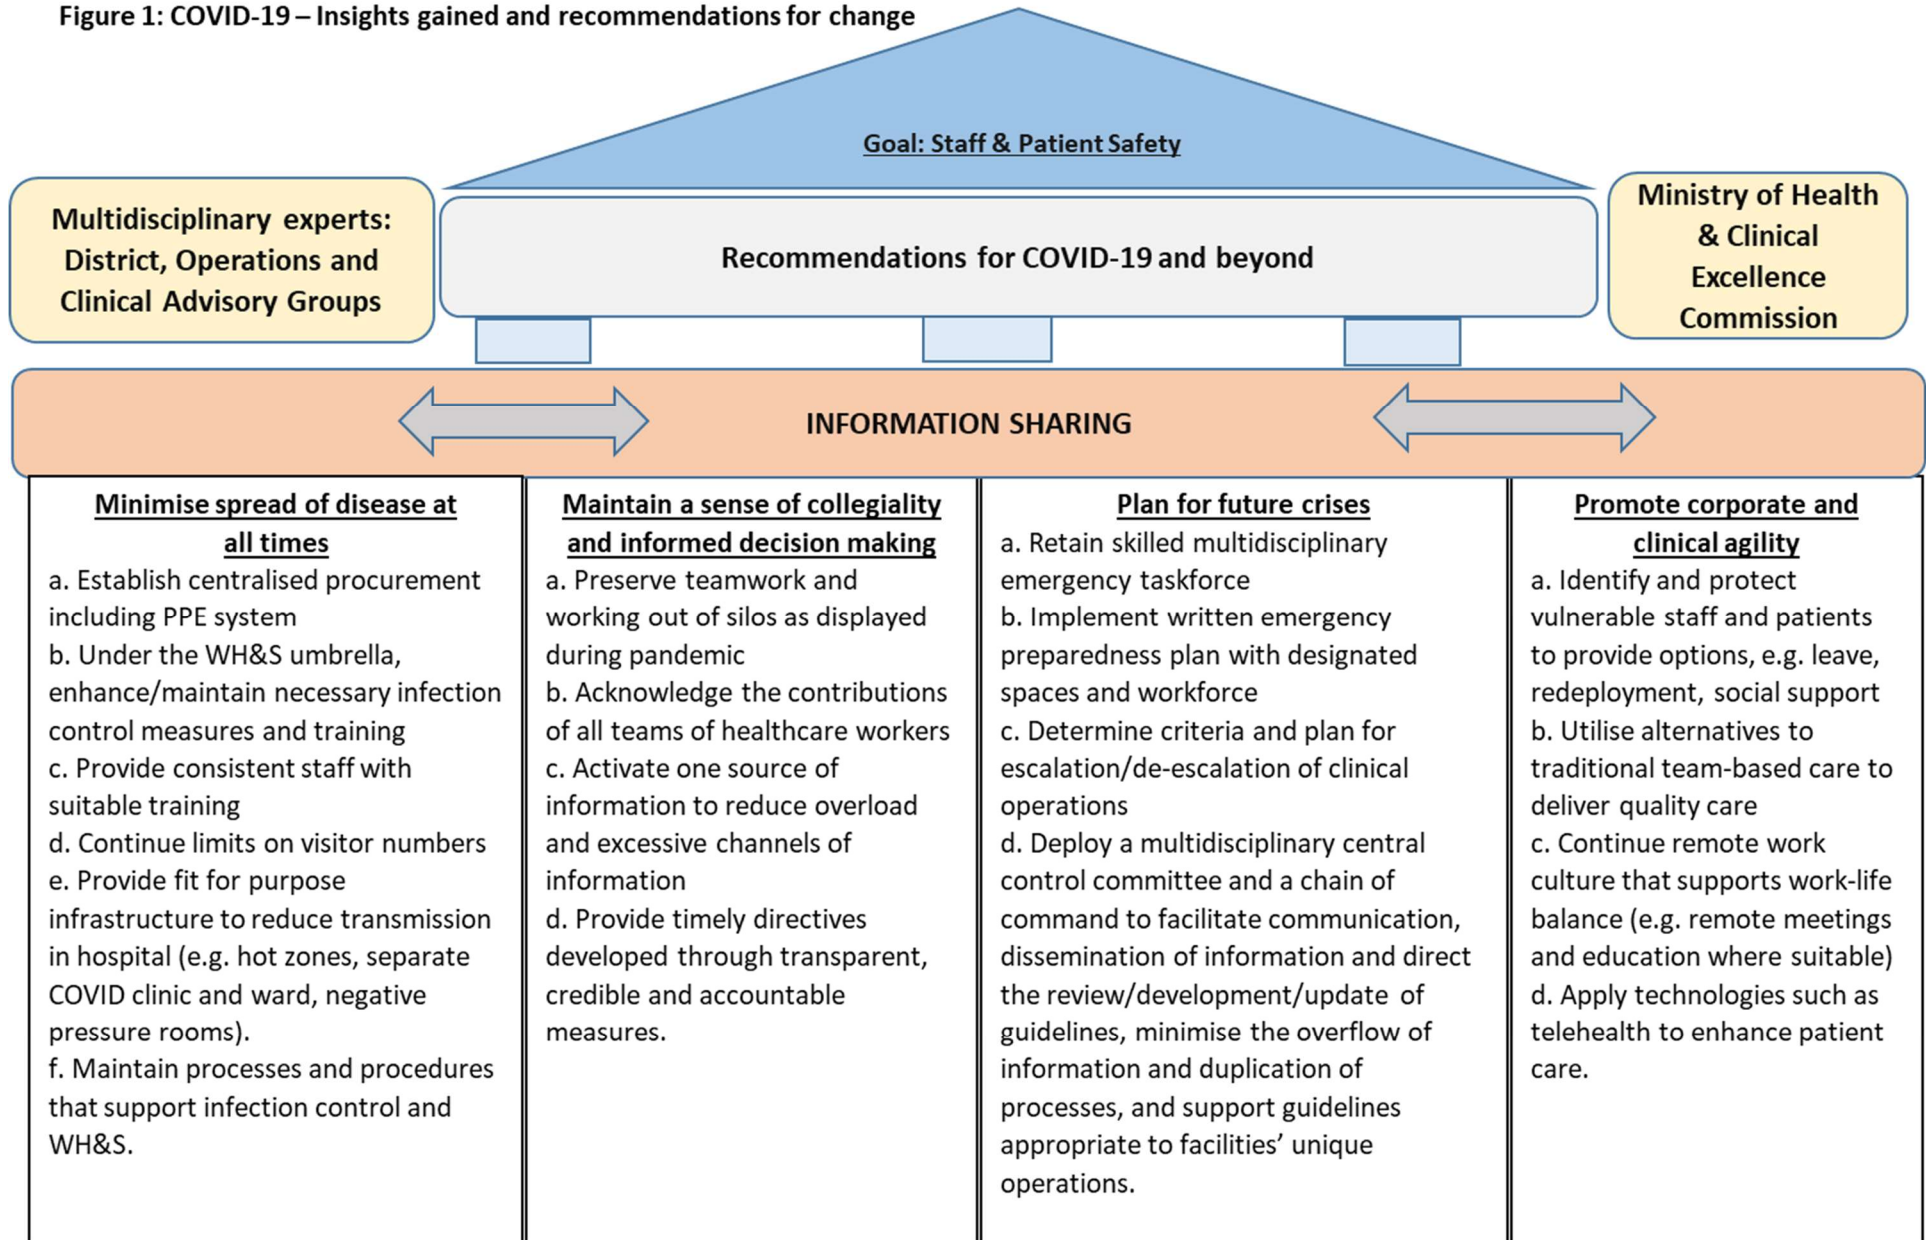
Figure 1: COVID-19 – Insights gained and recommendations for change

Goal: Staff & Patient Safety

Multidisciplinary experts: District, Operations and Clinical Advisory Groups

Recommendations for COVID-19 and beyond

Ministry of Health & Clinical Excellence Commission

INFORMATION SHARING

Minimise spread of disease at all times
a. Establish centralised procurement including PPE system
b. Under the WH&S umbrella, enhance/maintain necessary infection control measures and training
c. Provide consistent staff with suitable training
d. Continue limits on visitor numbers
e. Provide fit for purpose infrastructure to reduce transmission in hospital (e.g. hot zones, separate COVID clinic and ward, negative pressure rooms).
f. Maintain processes and procedures that support infection control and WH&S.

Maintain a sense of collegiality and informed decision making
a. Preserve teamwork and working out of silos as displayed during pandemic
b. Acknowledge the contributions of all teams of healthcare workers
c. Activate one source of information to reduce overload and excessive channels of information
d. Provide timely directives developed through transparent, credible and accountable measures.

Plan for future crises
a. Retain skilled multidisciplinary emergency taskforce
b. Implement written emergency preparedness plan with designated spaces and workforce
c. Determine criteria and plan for escalation/de-escalation of clinical operations
d. Deploy a multidisciplinary central control committee and a chain of command to facilitate communication, dissemination of information and direct the review/development/update of guidelines, minimise the overflow of information and duplication of processes, and support guidelines appropriate to facilities' unique operations.

Promote corporate and clinical agility
a. Identify and protect vulnerable staff and patients to provide options, e.g. leave, redeployment, social support
b. Utilise alternatives to traditional team-based care to deliver quality care
c. Continue remote work culture that supports work-life balance (e.g. remote meetings and education where suitable)
d. Apply technologies such as telehealth to enhance patient care.